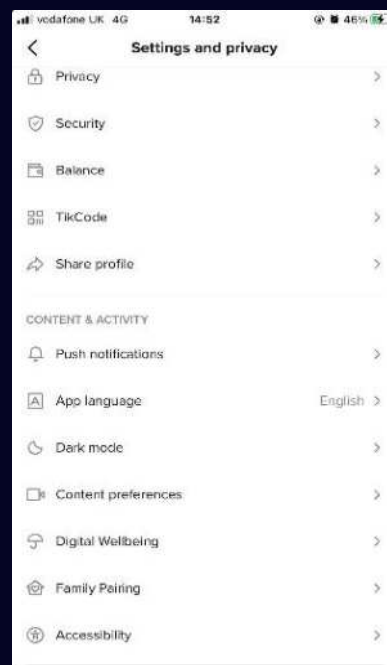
vodafone UK 4G 14:52 46%

Settings and privacy

Privacy

Security

Balance

TikCode

Share profile

CONTENT & ACTIVITY

Push notifications

App language English

Dark mode

Content preferences

Digital Wellbeing

Family Pairing

Accessibility